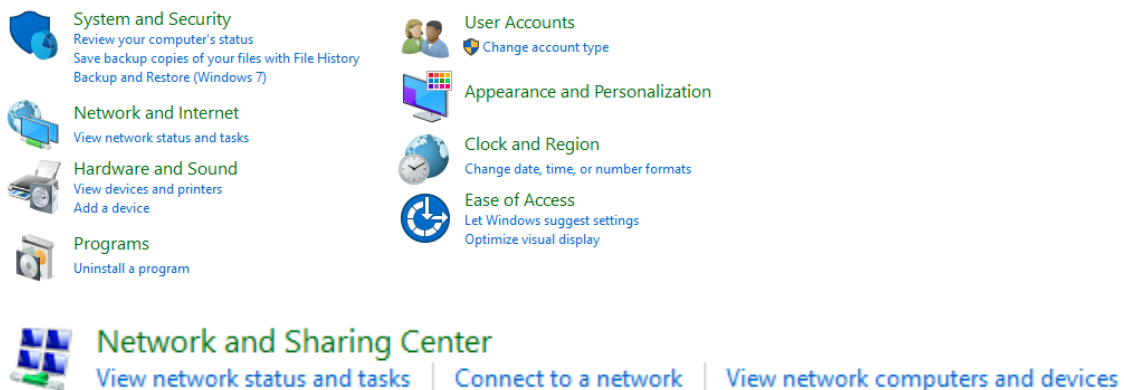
System and Security
Review your computer's status
Save backup copies of your files with File History
Backup and Restore (Windows 7)

Network and Internet
View network status and tasks

Hardware and Sound
View devices and printers
Add a device

Programs
Uninstall a program

User Accounts
Change account type

Appearance and Personalization

Clock and Region
Change date, time, or number formats

Ease of Access
Let Windows suggest settings
Optimize visual display

Network and Sharing Center
View network status and tasks | Connect to a network | View network computers and devices